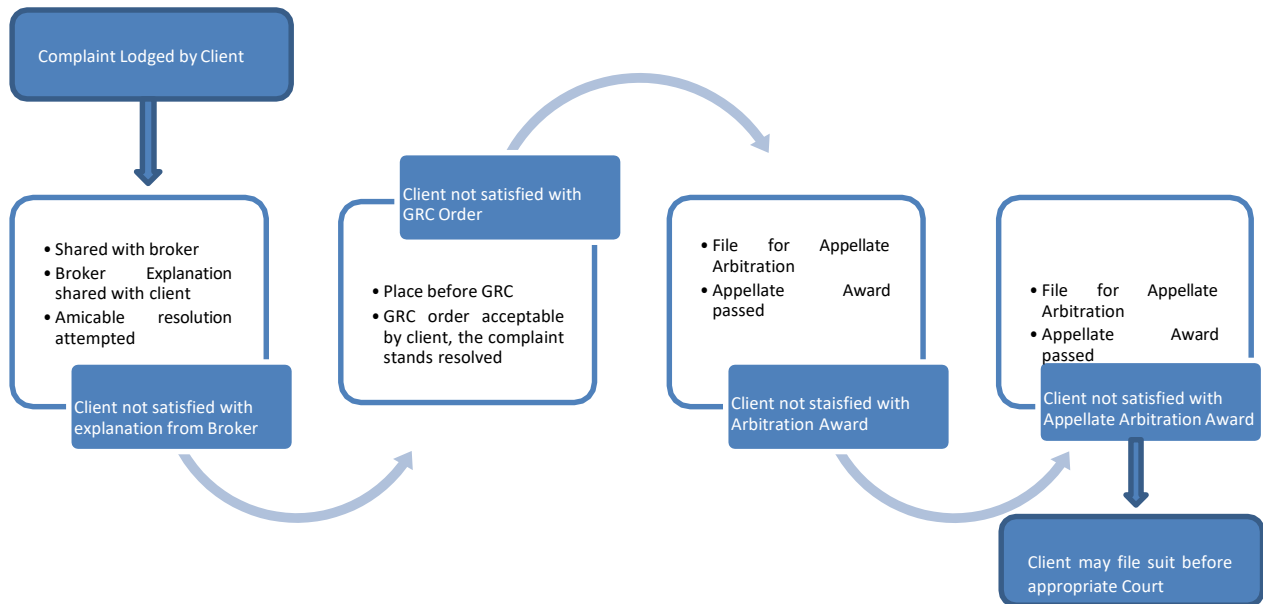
Complaint Lodged by Client

• Shared with broker
• Broker Explanation shared with client
• Amicable resolution attempted

Client not satisfied with explanation from Broker

Client not satisfied with GRC Order

• Place before GRC
• GRC order acceptable by client, the complaint stands resolved

• File for Appellate Arbitration
• Appellate Award passed

Client not staisfied with Arbitration Award

• File for Appellate Arbitration
• Appellate Award passed

Client not satisfied with Appellate Arbitration Award

Client may file suit before appropriate Court